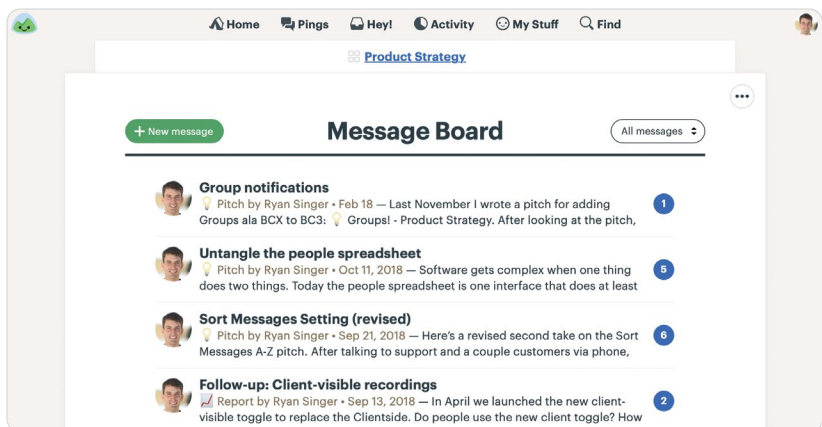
Home Pings Hey! Activity My Stuff Find

Product Strategy

+ New message

Message Board

All messages

Group notifications
Pitch by Ryan Singer • Feb 18 — Last November I wrote a pitch for adding Groups ala BCX to BC3: Groups! - Product Strategy. After looking at the pitch,
1

Untangle the people spreadsheet
Pitch by Ryan Singer • Oct 11, 2018 — Software gets complex when one thing does two things. Today the people spreadsheet is one interface that does at least
5

Sort Messages Setting (revised)
Pitch by Ryan Singer • Sep 21, 2018 — Here's a revised second take on the Sort Messages A-Z pitch. After talking to support and a couple customers via phone,
6

Follow-up: Client-visible recordings
Report by Ryan Singer • Sep 13, 2018 — In April we launched the new client-visible toggle to replace the Clientside. Do people use the new client toggle? How
2